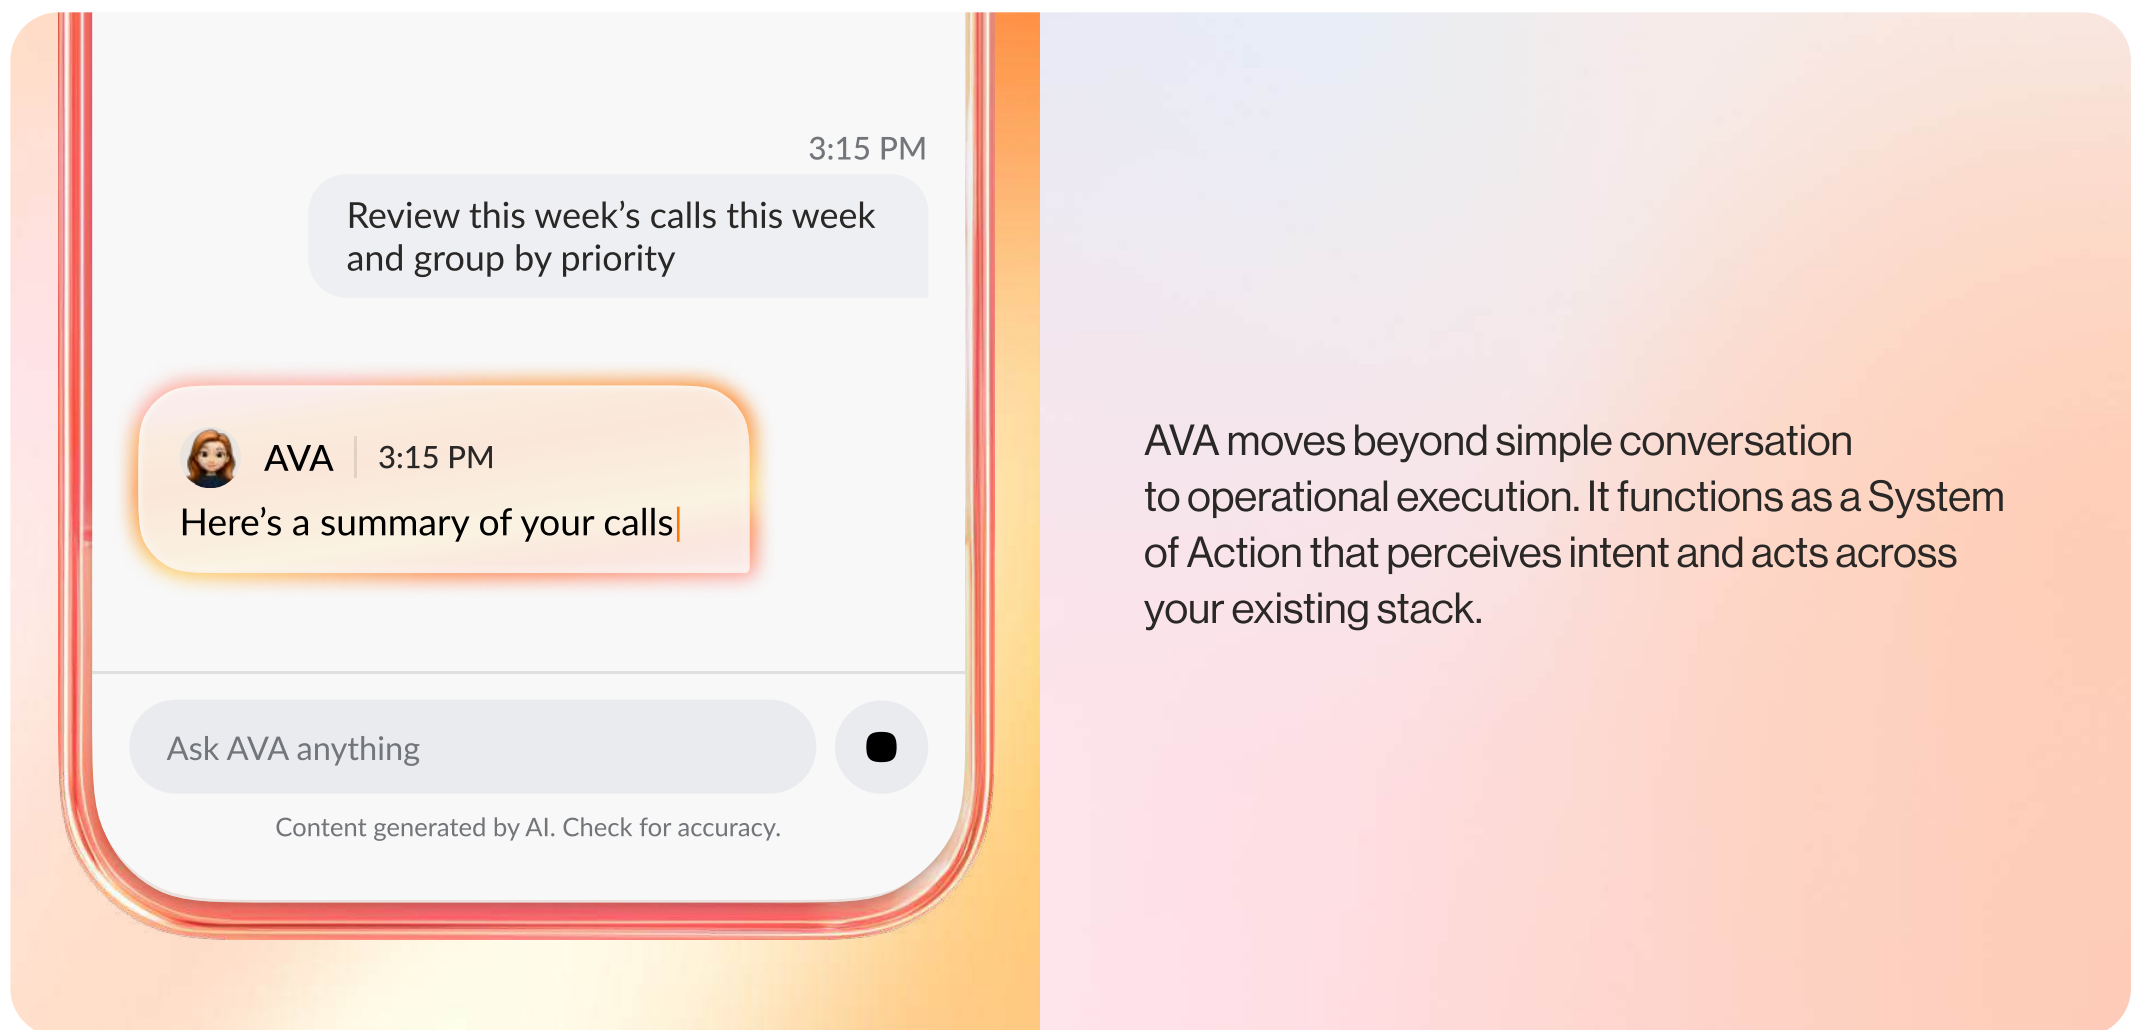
3:15 PM

Review this week’s calls this week and group by priority

AVA | 3:15 PM

Here’s a summary of your calls

Ask AVA anything

Content generated by AI. Check for accuracy.

AVA moves beyond simple conversation to operational execution. It functions as a System of Action that perceives intent and acts across your existing stack.